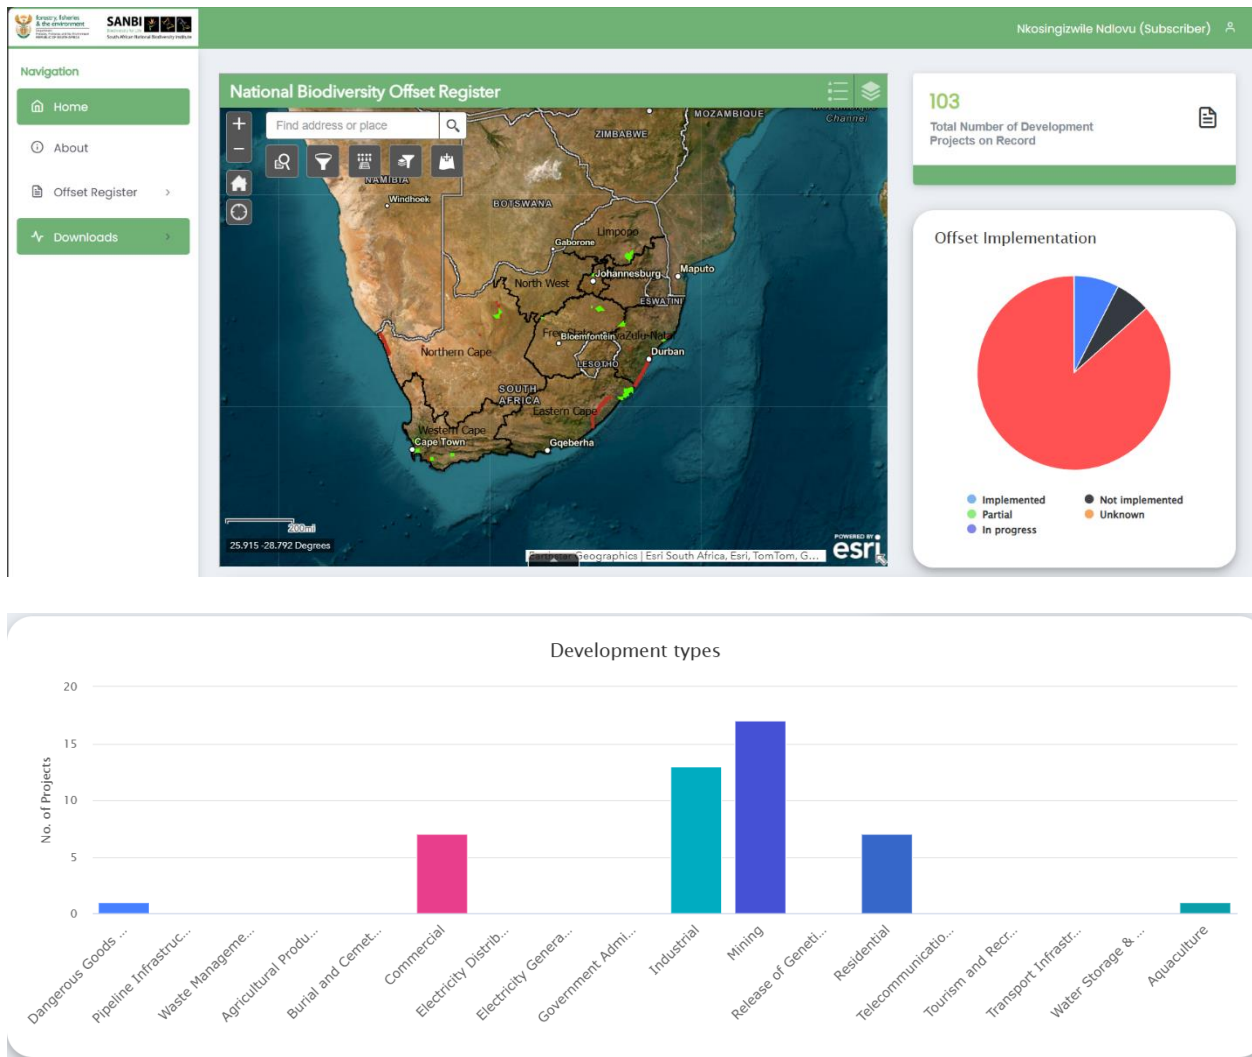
forestry, fisheries & the environment

SANBI

Nkosingizwile Ndlovu (Subscriber)

Navigation

Home

About

Offset Register

Downloads

National Biodiversity Offset Register

Find address or place

MOZAMBIQUE

ZIMBABWE

NAMIBIA

Windhoek

BOTSWANA

Limpopo

Gaborone

Johannesburg

Maputo

North West

ESWATINI

Free State

Bloemfontein

KwaZulu-Natal

Northern Cape

LESOTHO

Durban

SOUTH AFRICA

Eastern Cape

Western Cape

Cape Town

Gqeberha

200mi

25.915 -28.792 Degrees

Earthstar Geographics | Esri South Africa, Esri, TomTom, G...

POWERED BY esri

103

Total Number of Development Projects on Record

Offset Implementation

Implemented

Not implemented

Partial

Unknown

In progress

Development types

No. of Projects

20

15

10

5

0

Dangerous Goods ...

Pipeline Infrastruc...

Waste Manageme...

Agricultural Produ...

Burial and Cemet...

Commercial

Electricity Distrib...

Electricity Genera...

Government Admi...

Industrial

Mining

Release of Geneti...

Residential

Telecommunicatio...

Tourism and Recr...

Transport Infrastr...

Water Storage & ...

Aquaculture